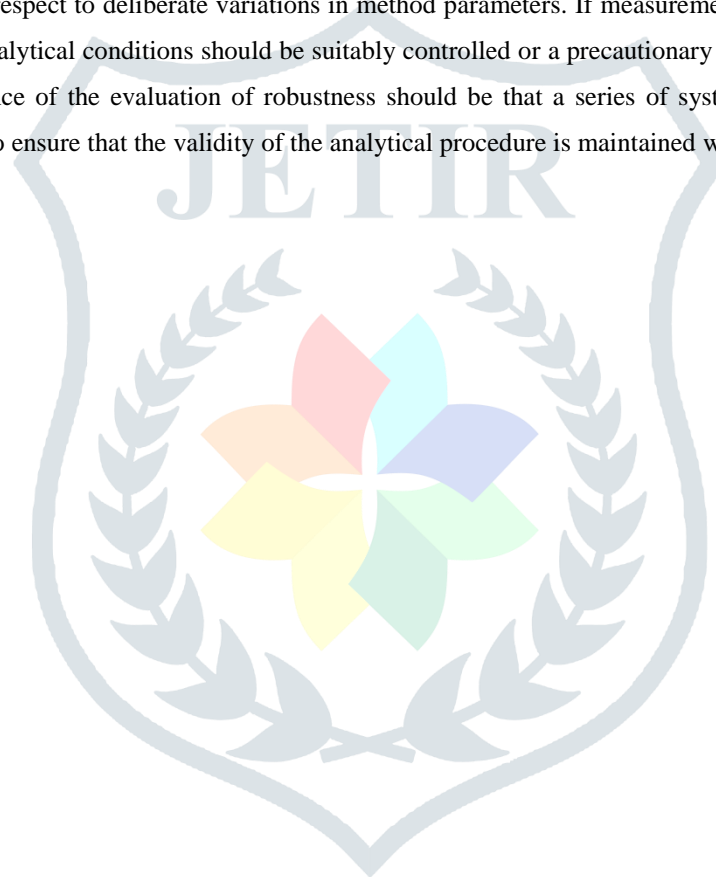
espect to deliberate variations in method parameters. If measureme
alytical conditions should be suitably controlled or a precautionary
ce of the evaluation of robustness should be that a series of syst
o ensure that the validity of the analytical procedure is maintained w

JETIR